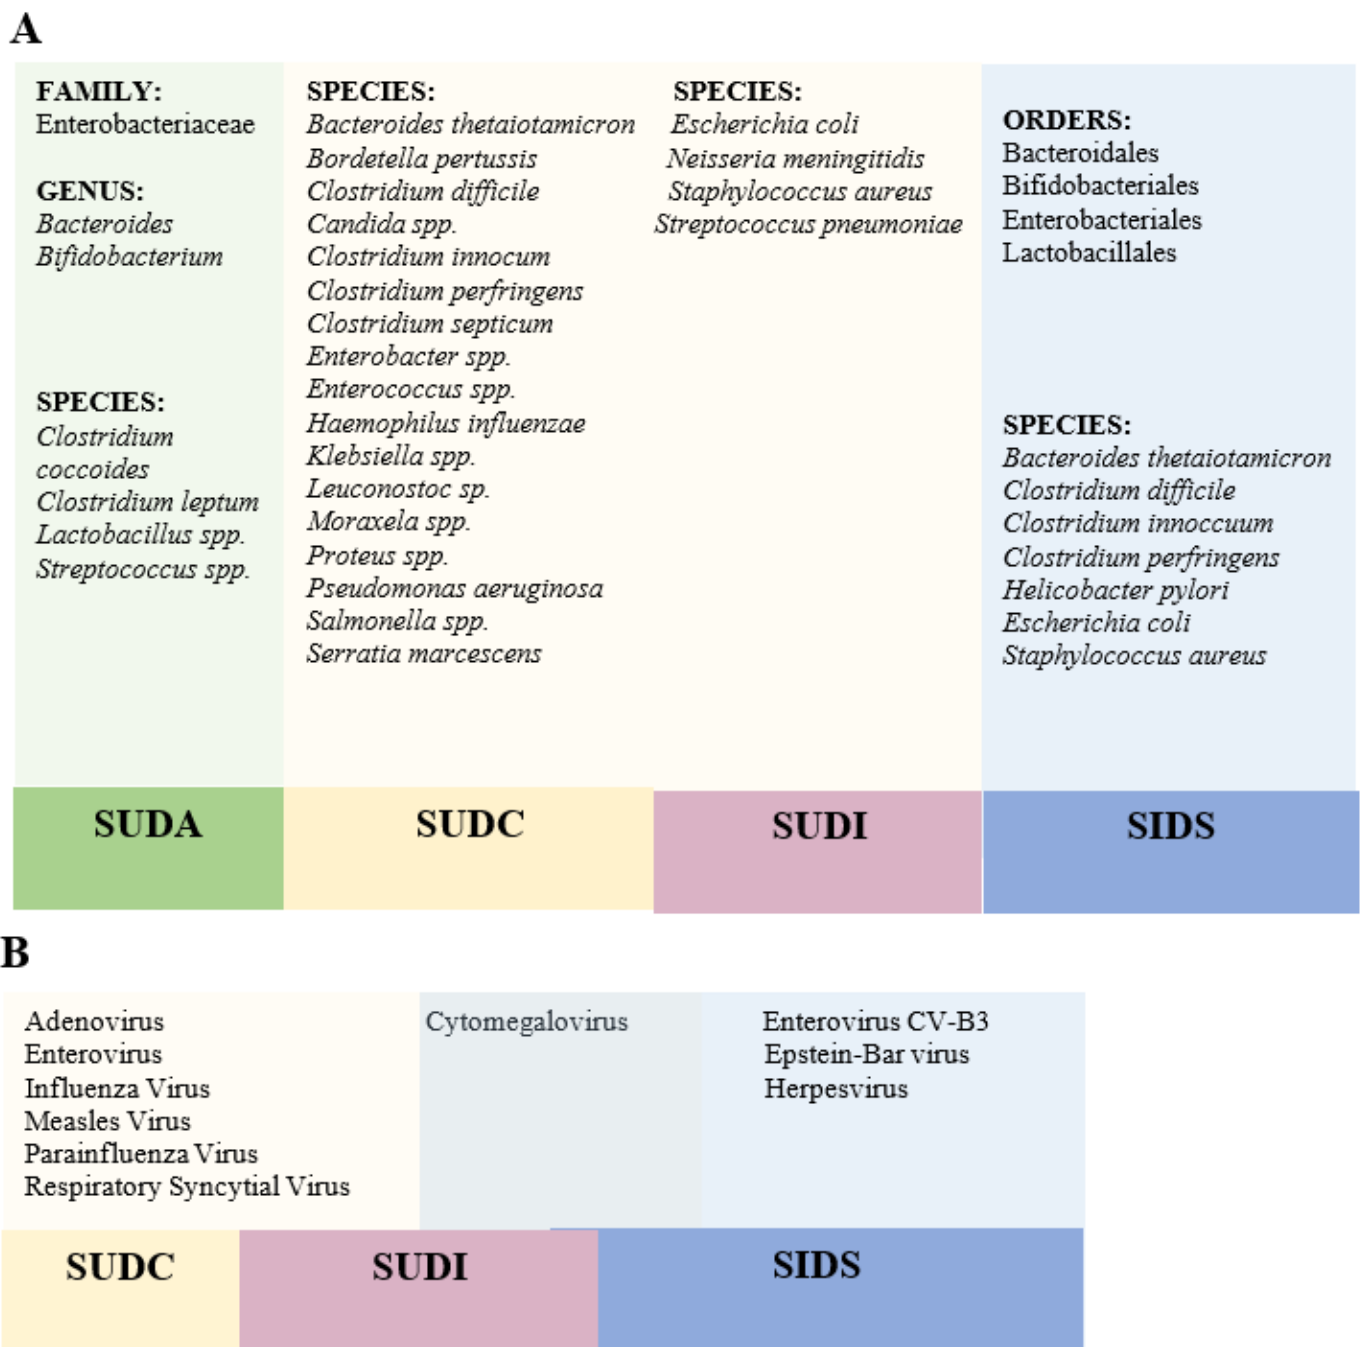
A

FAMILY:
Enterobacteriaceae

GENUS:
Bacteroides
Bifidobacterium

SPECIES:
Clostridium coccoides
Clostridium leptum
Lactobacillus spp.
Streptococcus spp.

SPECIES:
Bacteroides thetaiotamicron
Bordetella pertussis
Clostridium difficile
Candida spp.
Clostridium innocum
Clostridium perfringens
Clostridium septicum
Enterobacter spp.
Enterococcus spp.
Haemophilus influenzae
Klebsiella spp.
Leuconostoc sp.
Moraxela spp.
Proteus spp.
Pseudomonas aeruginosa
Salmonella spp.
Serratia marcescens

SPECIES:
Escherichia coli
Neisseria meningitidis
Staphylococcus aureus
Streptococcus pneumoniae

ORDERS:
Bacteroidales
Bifidobacteriales
Enterobacteriales
Lactobacillales

SPECIES:
Bacteroides thetaiotamicron
Clostridium difficile
Clostridium innoccuum
Clostridium perfringens
Helicobacter pylori
Escherichia coli
Staphylococcus aureus

SUDA

SUDC

SUDI

SIDS

B

Adenovirus
Enterovirus
Influenza Virus
Measles Virus
Parainfluenza Virus
Respiratory Syncytial Virus

Cytomegalovirus

Enterovirus CV-B3
Epstein-Bar virus
Herpesvirus

SUDC

SUDI

SIDS